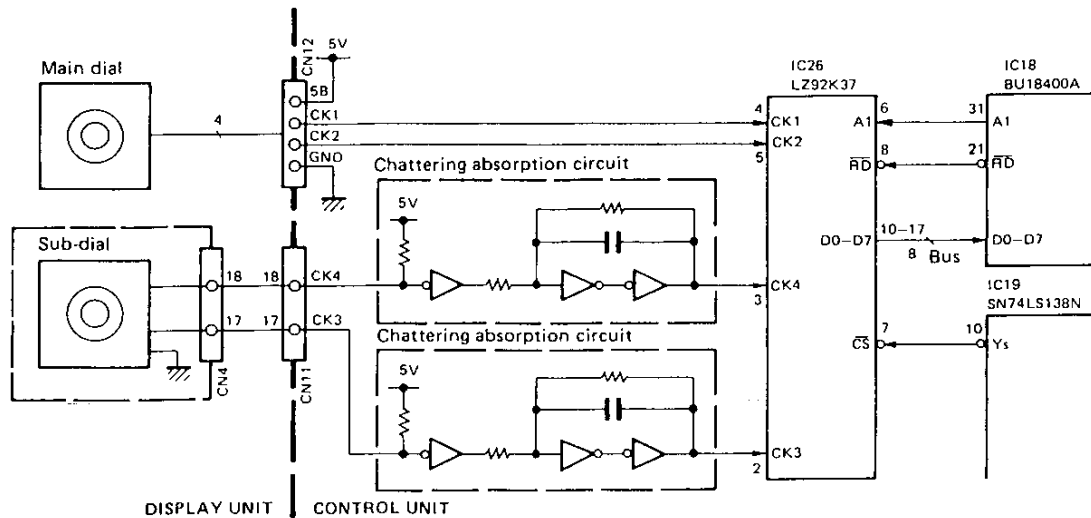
Main dial

4

CN12

5V

5B

CK1

CK2

GND

IC26
LZ92K37

4 CK1

CK2
5

6 A1

8 $\overline{RD}$

D0–D7

10–17

8 Bus

IC18
BU18400A

31 A1

21 $\overline{RD}$

D0–D7

Chattering absorption circuit

5V

Sub-dial

18 18 CK4

17 17 CK3

CN4

CN11

CK4
3

IC19
SN74LS138N

$\overline{CS}$ 7

10 Ys

Chattering absorption circuit

5V

CK3
2

DISPLAY UNIT

CONTROL UNIT